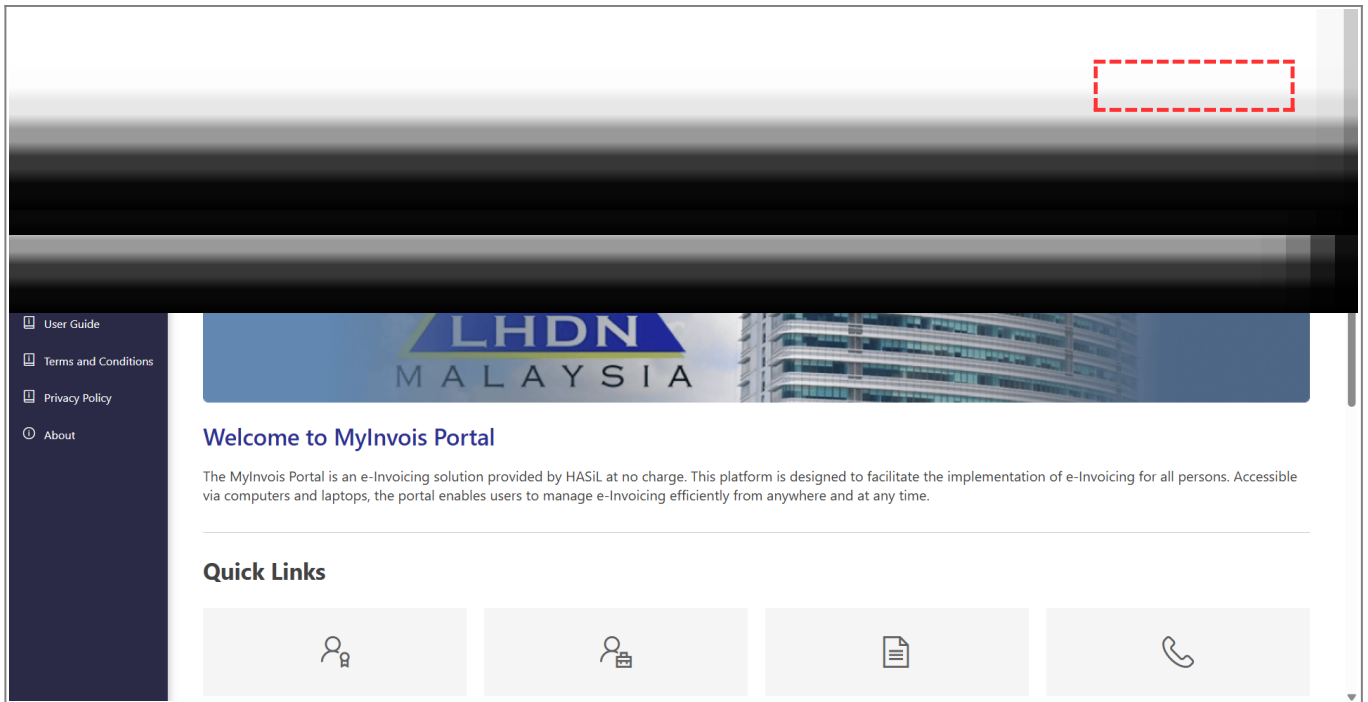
User Guide

Terms and Conditions

Privacy Policy

About

LHDN
MALAYSIA

Welcome to MyInvois Portal

The MyInvois Portal is an e-Invoicing solution provided by HASiL at no charge. This platform is designed to facilitate the implementation of e-Invoicing for all persons. Accessible via computers and laptops, the portal enables users to manage e-Invoicing efficiently from anywhere and at any time.

Quick Links